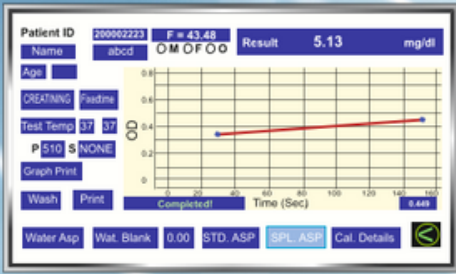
Patient ID 200002223 F = 43.48

Name abcd O M O F O O

Result 5.13 mg/dl

Age

CREATINING Fixedtime

Test Temp 37 37

P 510 S NONE

Graph Print

Wash Print

OD

0.8
0.6
0.4
0.2
0

0 20 40 60 80 100 120 140 160

Completed! Time (Sec) 0.449

Water Asp Wat. Blank 0.00 STD. ASP SPL. ASP Cal. Details